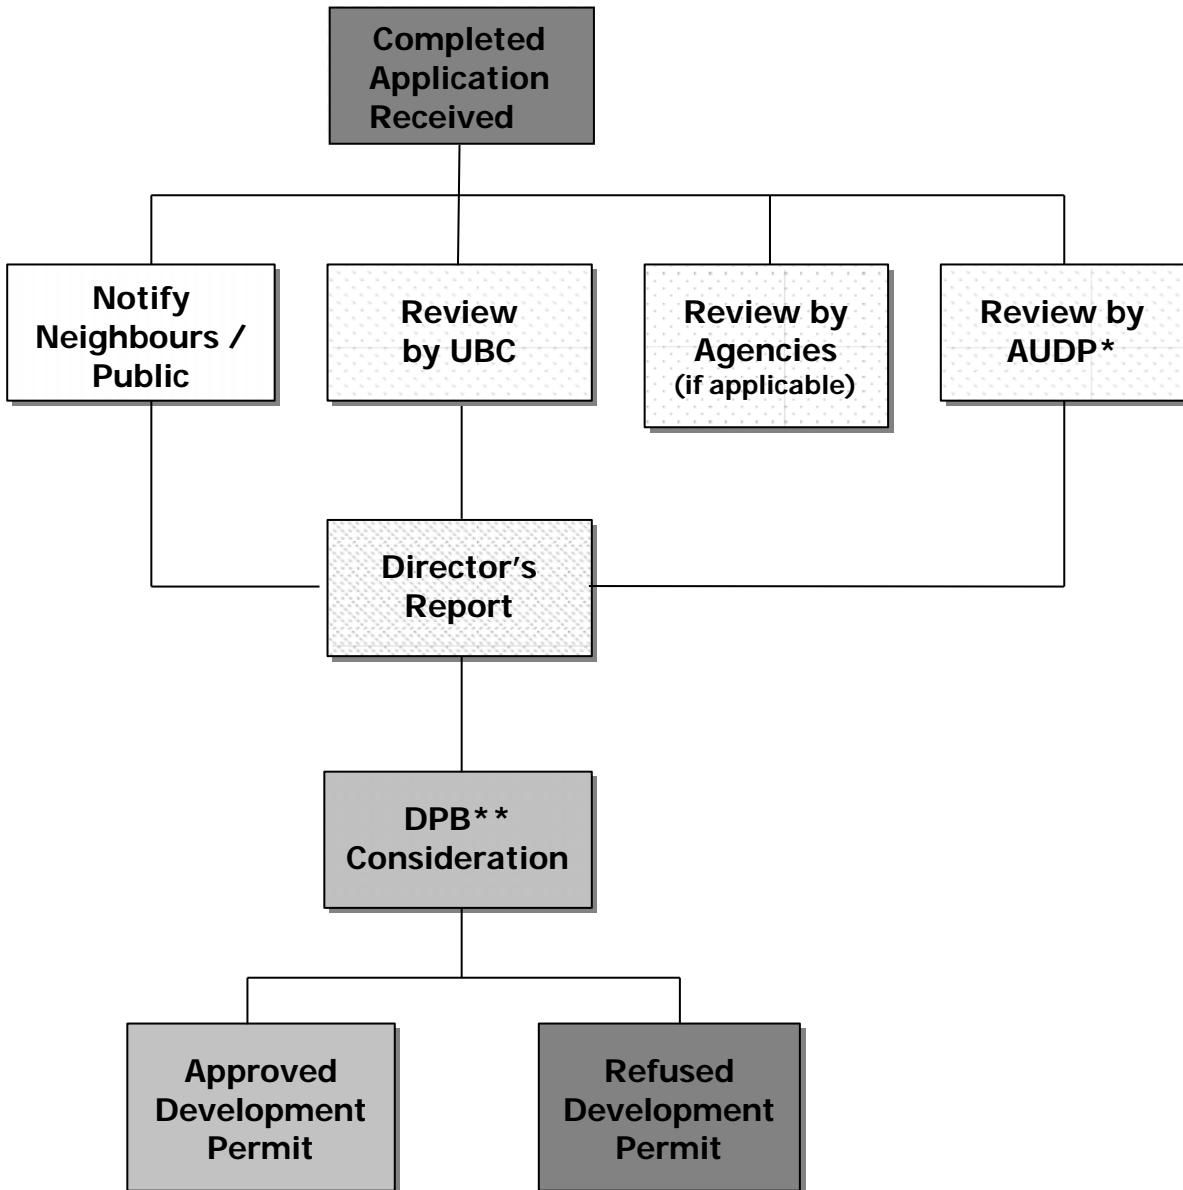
Completed Application Received

Notify Neighbours / Public

Review by UBC

Review by Agencies
(if applicable)

Review by AUDP*

Director's Report

DPB** Consideration

Approved Development Permit

Refused Development Permit